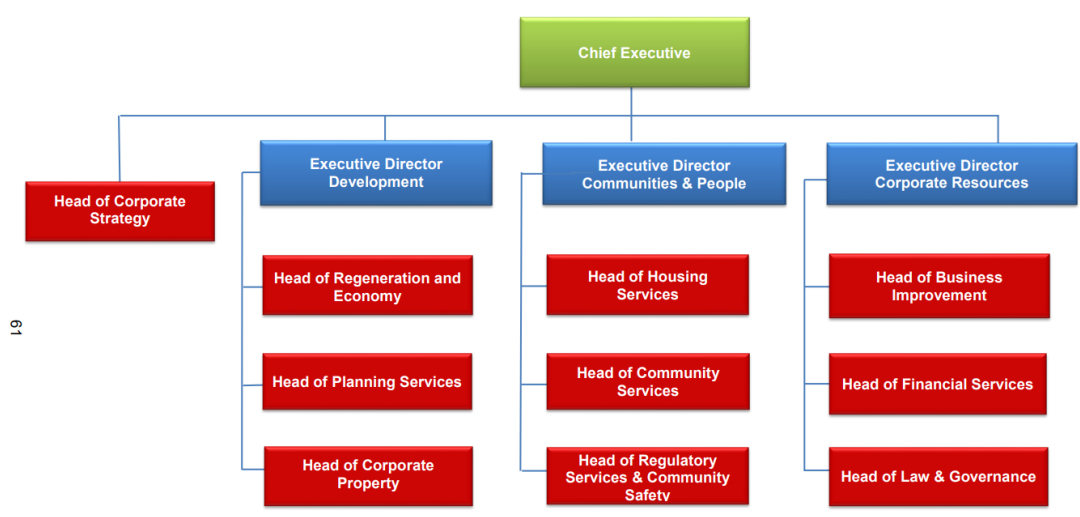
Chief Executive

Head of Corporate Strategy

Executive Director Development

Head of Regeneration and Economy

Head of Planning Services

Head of Corporate Property

Executive Director Communities & People

Head of Housing Services

Head of Community Services

Head of Regulatory Services & Community Safety

Executive Director Corporate Resources

Head of Business Improvement

Head of Financial Services

Head of Law & Governance

61